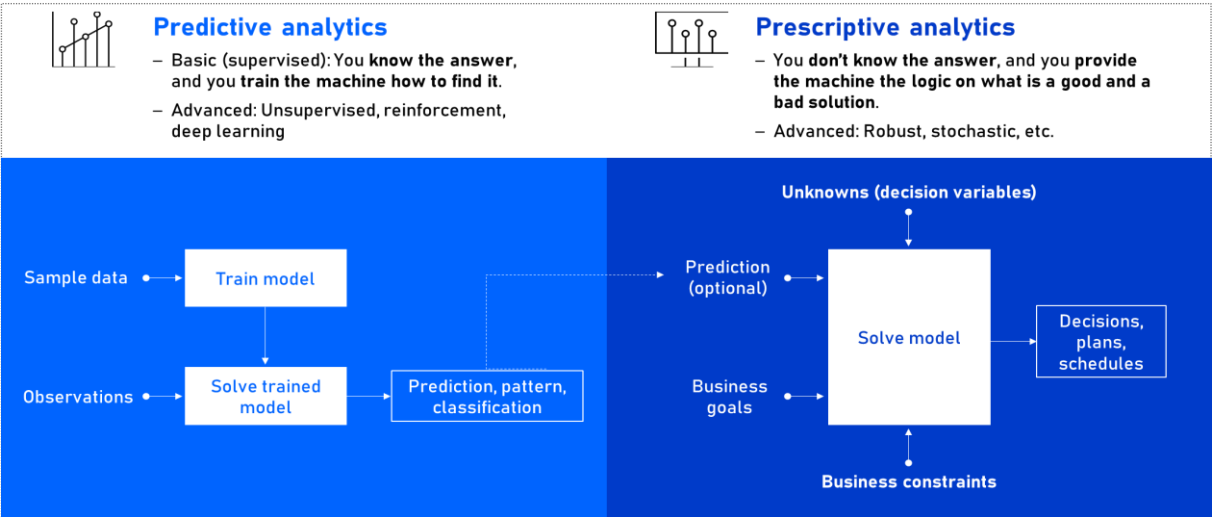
Predictive analytics

– Basic (supervised): You know the answer, and you train the machine how to find it.

– Advanced: Unsupervised, reinforcement, deep learning

Prescriptive analytics

– You don't know the answer, and you provide the machine the logic on what is a good and a bad solution.

– Advanced: Robust, stochastic, etc.

Sample data

Train model

Observations

Solve trained model

Prediction, pattern, classification

Unknowns (decision variables)

Prediction (optional)

Solve model

Decisions, plans, schedules

Business goals

Business constraints